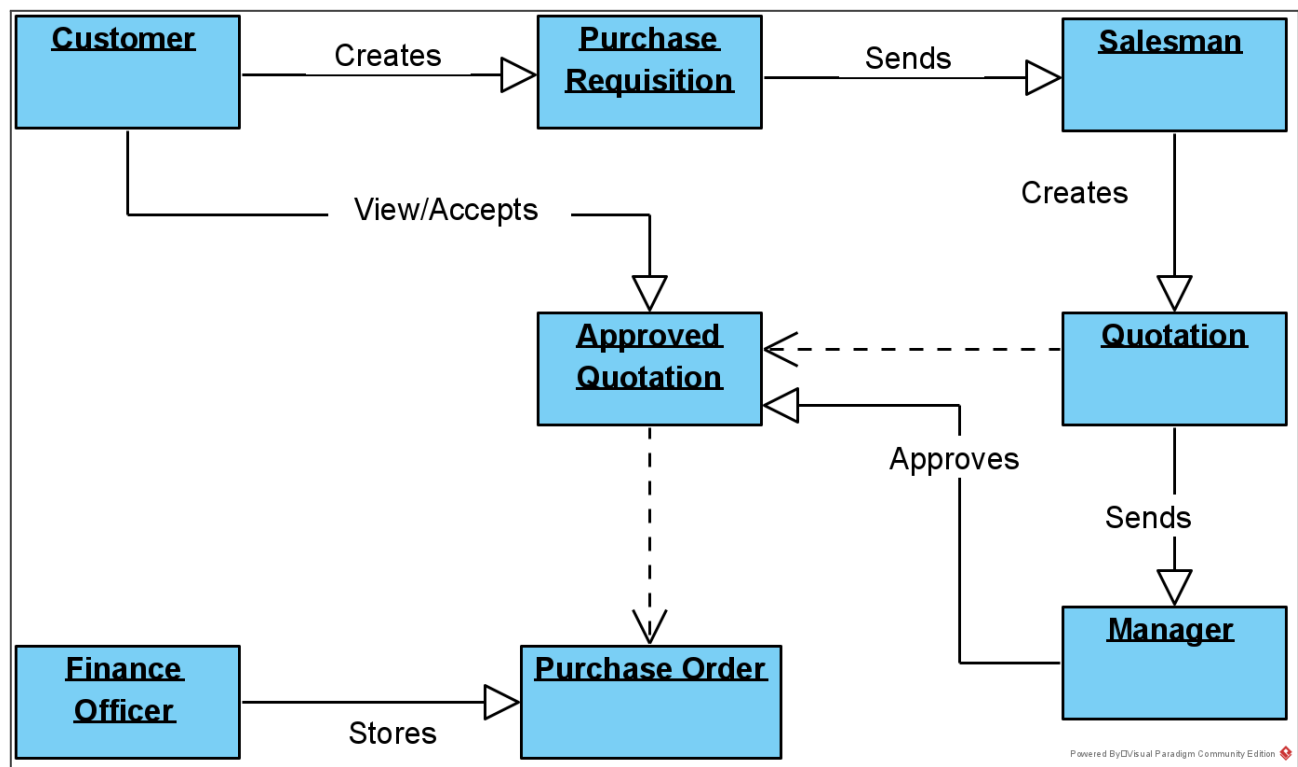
Customer

Creates

Purchase Requisition

Sends

Salesman

View/Accepts

Creates

Approved Quotation

Quotation

Approves

Sends

Manager

Finance Officer

Purchase Order

Stores

Powered By Visual Paradigm Community Edition